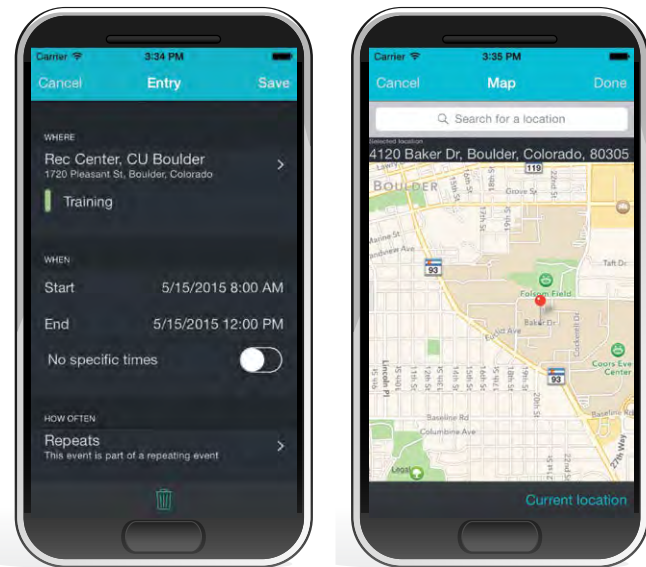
Carrier 3:34 PM

Cancel Entry Save

WHERE

Rec Center, CU Boulder
1720 Pleasant St, Boulder, Colorado

Training

WHEN

Start 5/15/2015 8:00 AM

End 5/15/2015 12:00 PM

No specific times

HOW OFTEN

Repeats
This event is part of a repeating event

Carrier 3:35 PM

Cancel Map Done

Search for a location

Selected location
4120 Baker Dr, Boulder, Colorado, 80305

BOULDER

119

Grove St

Marine St

Aurora Ave

93

Taft Dr

Folsom Field

Baker Dr

Euclid Ave

Lincoln Pl

93

Coors Events Center

Baseline Rd

Columbine Ave

Baseline Rd

27th Way

Current location